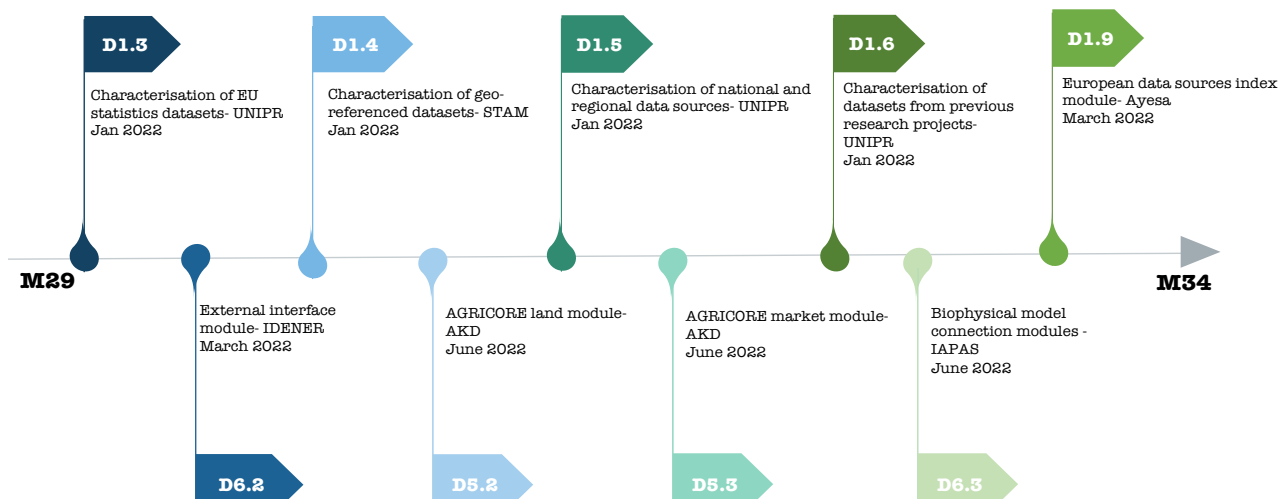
D1.3

Characterisation of EU statistics datasets- UNIPR
Jan 2022

D1.4

Characterisation of geo-referenced datasets- STAM
Jan 2022

D1.5

Characterisation of national and regional data sources- UNIPR
Jan 2022

D1.6

Characterisation of datasets from previous research projects- UNIPR
Jan 2022

D1.9

European data sources index module- Ayesa
March 2022

M29

M34

External interface module- IDENER
March 2022

D6.2

AGRICORE land module- AKD
June 2022

D5.2

AGRICORE market module- AKD
June 2022

D5.3

Biophysical model connection modules - IAPAS
June 2022

D6.3